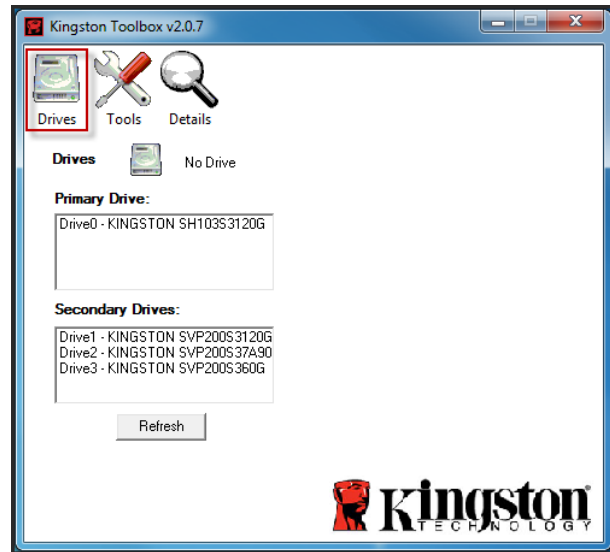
Kingston Toolbox v2.0.7

Drives Tools Details

Drives No Drive

Primary Drive:

Drive0 - KINGSTON SH103S3120G

Secondary Drives:

Drive1 - KINGSTON SVP200S3120G
Drive2 - KINGSTON SVP200S37A90
Drive3 - KINGSTON SVP200S360G

Refresh

Kingston
TECHNOLOGY